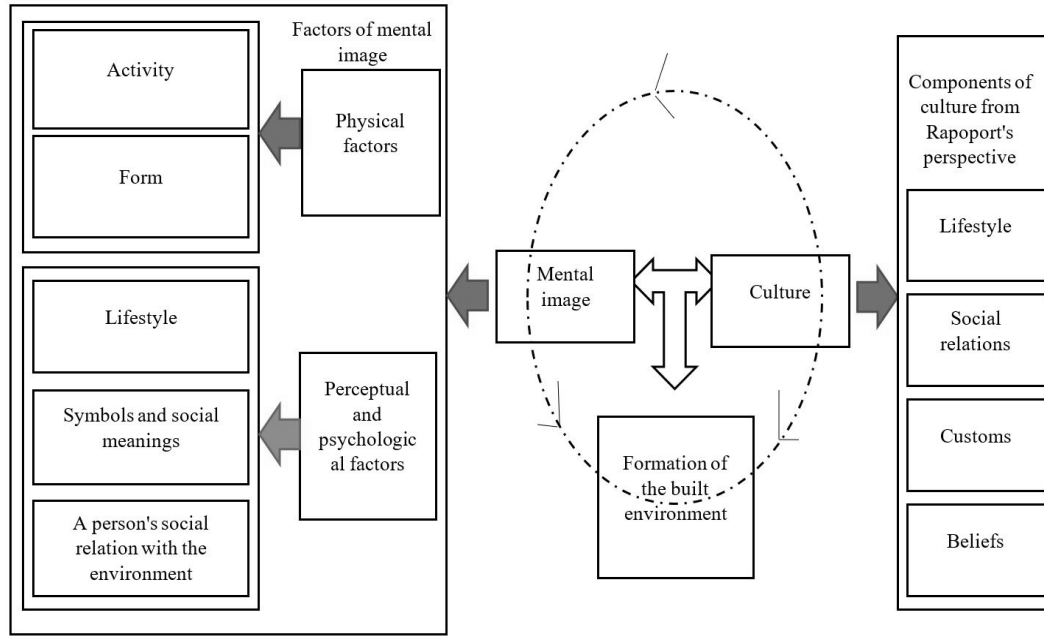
Factors of mental image

Activity

Form

Physical factors

Lifestyle

Symbols and social meanings

A person's social relation with the environment

Perceptual and psychologic al factors

Mental image

Culture

Formation of the built environment

Components of culture from Rapoport's perspective

Lifestyle

Social relations

Customs

Beliefs